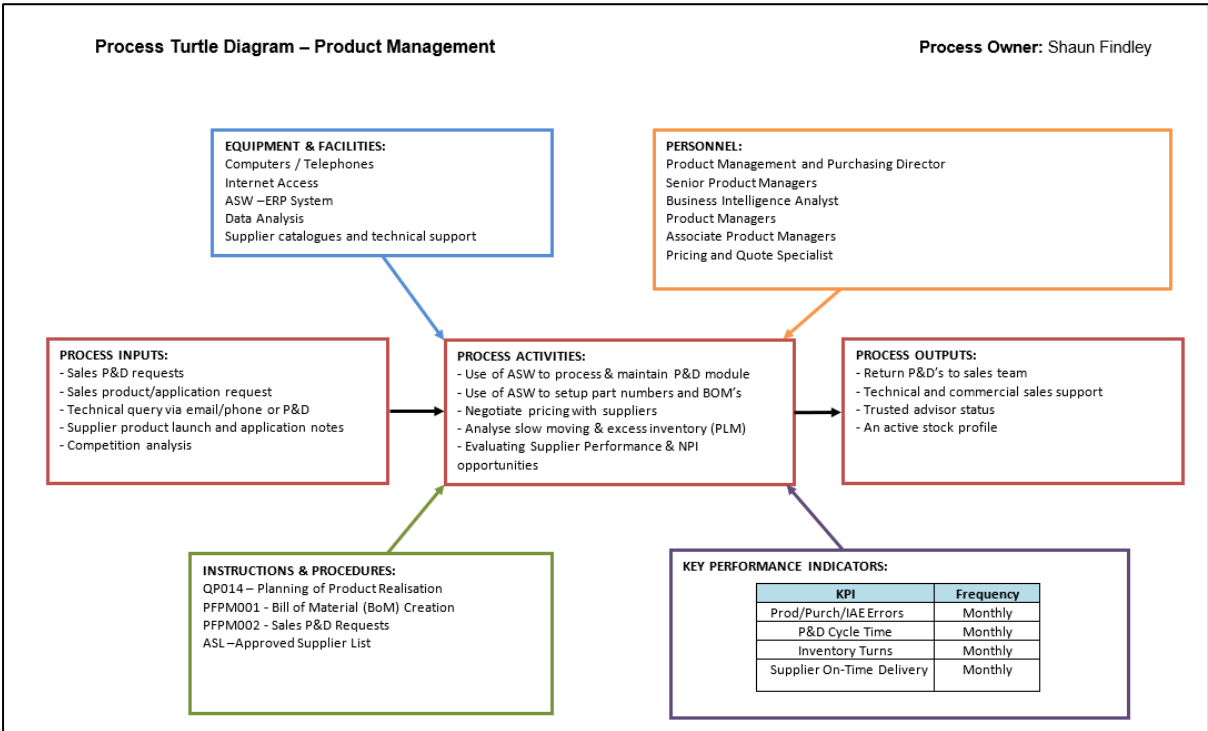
Process Turtle Diagram – Product Management

Process Owner: Shaun Findley

EQUIPMENT & FACILITIES:
Computers / Telephones
Internet Access
ASW –ERP System
Data Analysis
Supplier catalogues and technical support

PERSONNEL:
Product Management and Purchasing Director
Senior Product Managers
Business Intelligence Analyst
Product Managers
Associate Product Managers
Pricing and Quote Specialist

PROCESS INPUTS:
- Sales P&D requests
- Sales product/application request
- Technical query via email/phone or P&D
- Supplier product launch and application notes
- Competition analysis

PROCESS ACTIVITIES:
- Use of ASW to process & maintain P&D module
- Use of ASW to setup part numbers and BOM's
- Negotiate pricing with suppliers
- Analyse slow moving & excess inventory (PLM)
- Evaluating Supplier Performance & NPI opportunities

PROCESS OUTPUTS:
- Return P&D's to sales team
- Technical and commercial sales support
- Trusted advisor status
- An active stock profile

INSTRUCTIONS & PROCEDURES:
QP014 – Planning of Product Realisation
PFPM001 - Bill of Material (BoM) Creation
PFPM002 - Sales P&D Requests
ASL –Approved Supplier List

KEY PERFORMANCE INDICATORS:

| KPI | Frequency |
|---|---|
| Prod/Purch/IAE Errors | Monthly |
| P&D Cycle Time | Monthly |
| Inventory Turns | Monthly |
| Supplier On-Time Delivery | Monthly |